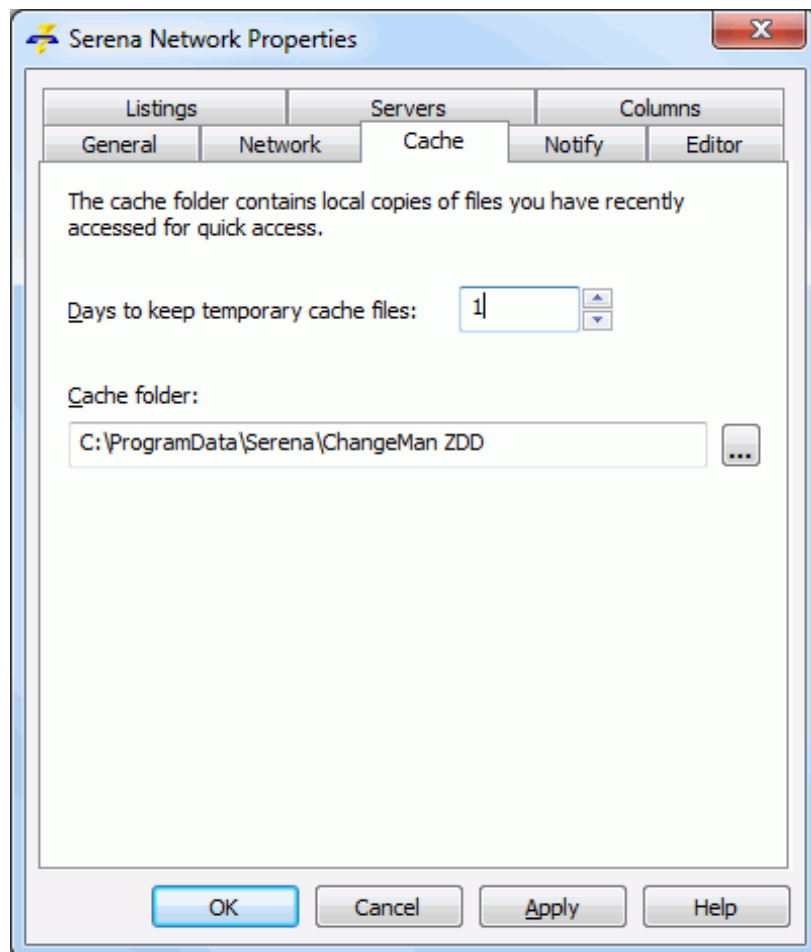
Serena Network Properties

Listings
Servers
Columns
General
Network
Cache
Notify
Editor

The cache folder contains local copies of files you have recently accessed for quick access.

Days to keep temporary cache files: 1

Cache folder:

C:\ProgramData\Serena\ChangeMan ZDD

...

OK
Cancel
Apply
Help